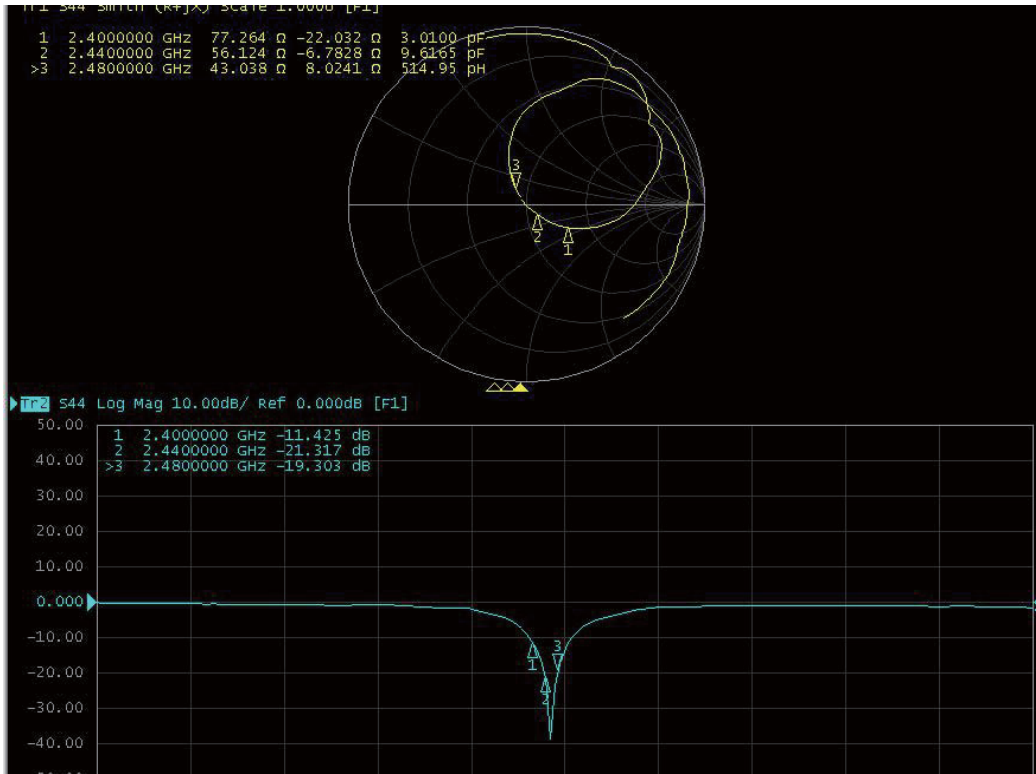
Tr1 S44 Smith (R+jX) Scale 1.0000 [F1]
1 2.4000000 GHz 77.264 Ω -22.032 Ω 3.0100 pF
2 2.4400000 GHz 56.124 Ω -6.7828 Ω 9.6165 pF
>3 2.4800000 GHz 43.038 Ω 8.0241 Ω 514.95 pH

3
2
1

Tr2 S44 Log Mag 10.00dB/ Ref 0.000dB [F1]
50.00
40.00
30.00
20.00
10.00
0.000
-10.00
-20.00
-30.00
-40.00
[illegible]

1 2.4000000 GHz -11.425 dB
2 2.4400000 GHz -21.317 dB
>3 2.4800000 GHz -19.303 dB

1
3
2